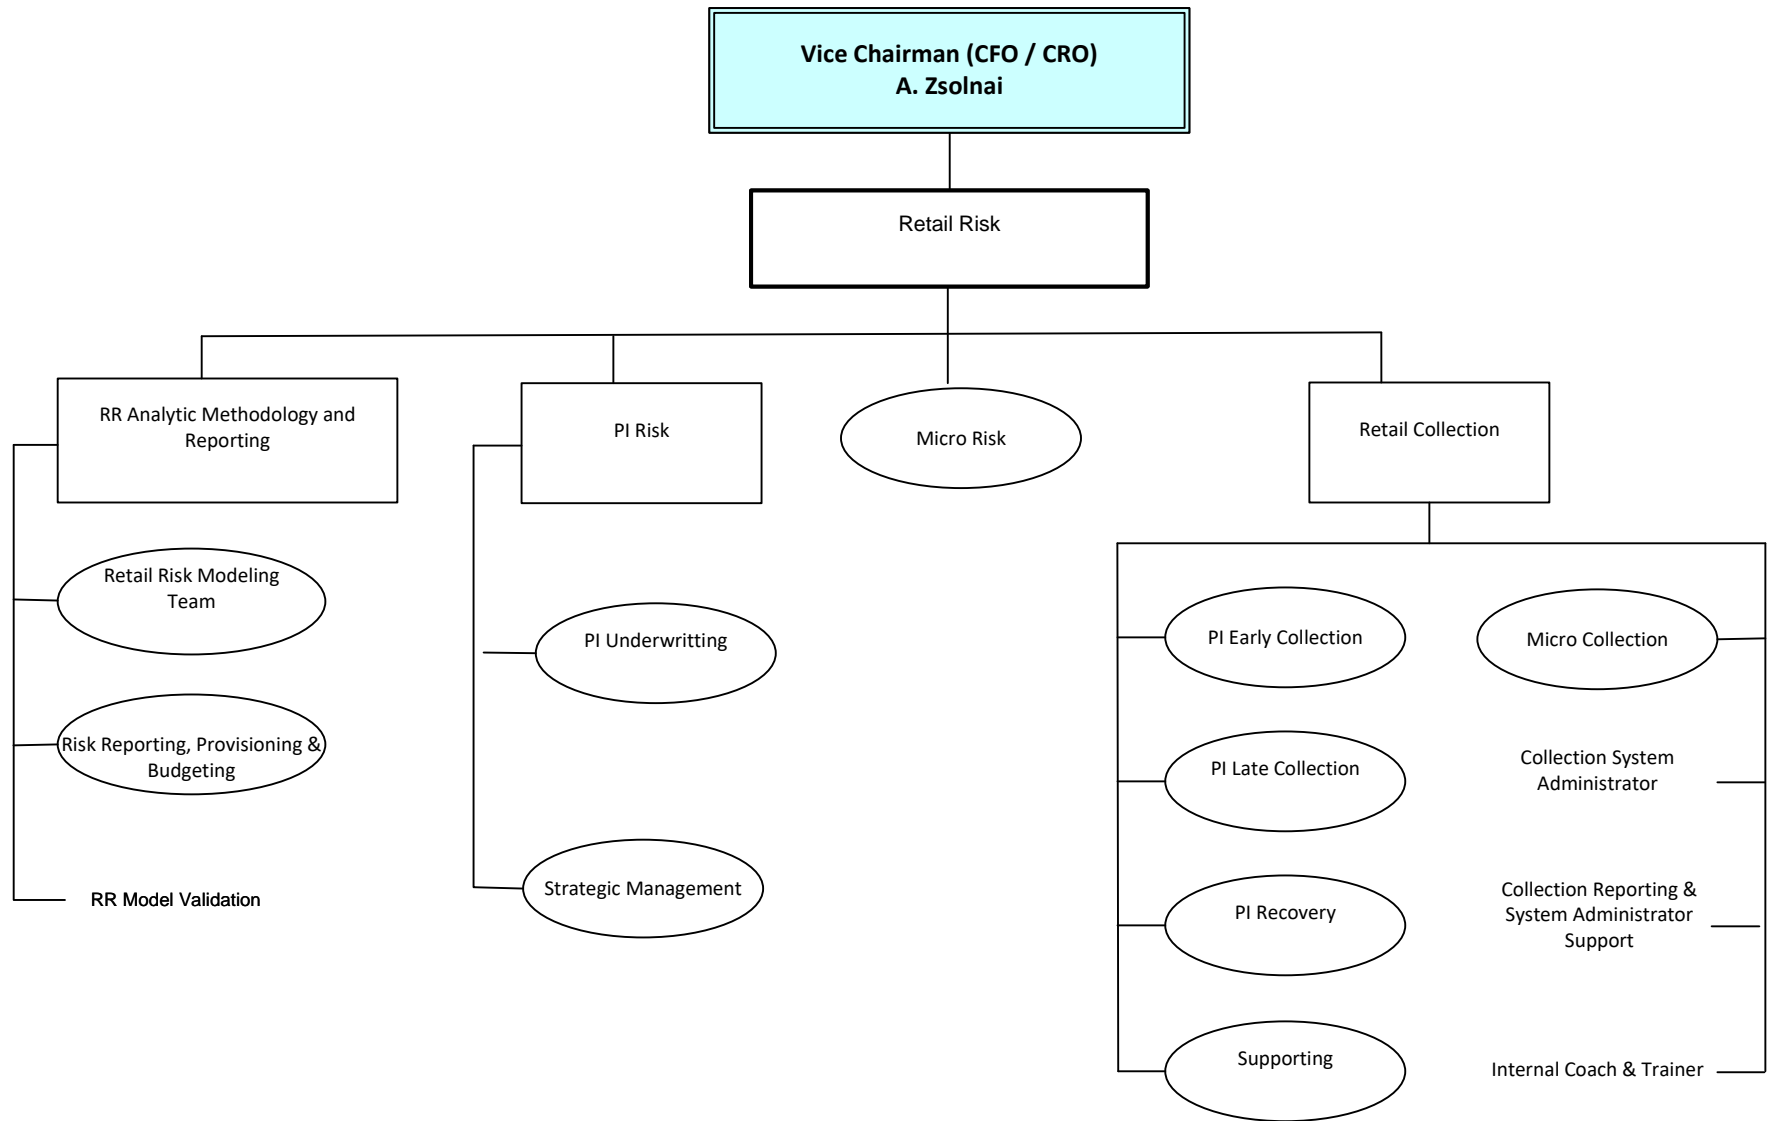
Vice Chairman (CFO / CRO)
A. Zsolnai

Retail Risk

RR Analytic Methodology and Reporting

PI Risk

Micro Risk

Retail Collection

Retail Risk Modeling Team

Risk Reporting, Provisioning & Budgeting

RR Model Validation

PI Underwritting

Strategic Management

PI Early Collection

Micro Collection

PI Late Collection

Collection System Administrator

PI Recovery

Collection Reporting & System Administrator Support

Supporting

Internal Coach & Trainer